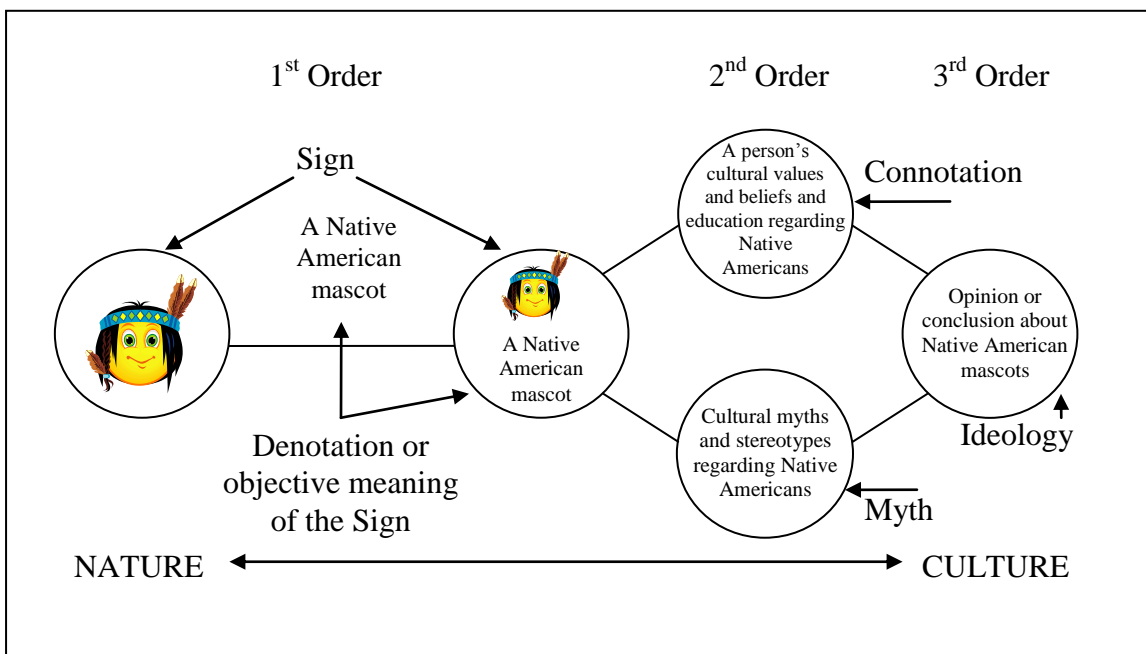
$1^{st}$ Order

$2^{nd}$ Order

$3^{rd}$ Order

Sign

A Native American mascot

A person's cultural values and beliefs and education regarding Native Americans

Connotation

A Native American mascot

Opinion or conclusion about Native American mascots

Cultural myths and stereotypes regarding Native Americans

Ideology

Denotation or objective meaning of the Sign

Myth

NATURE

CULTURE